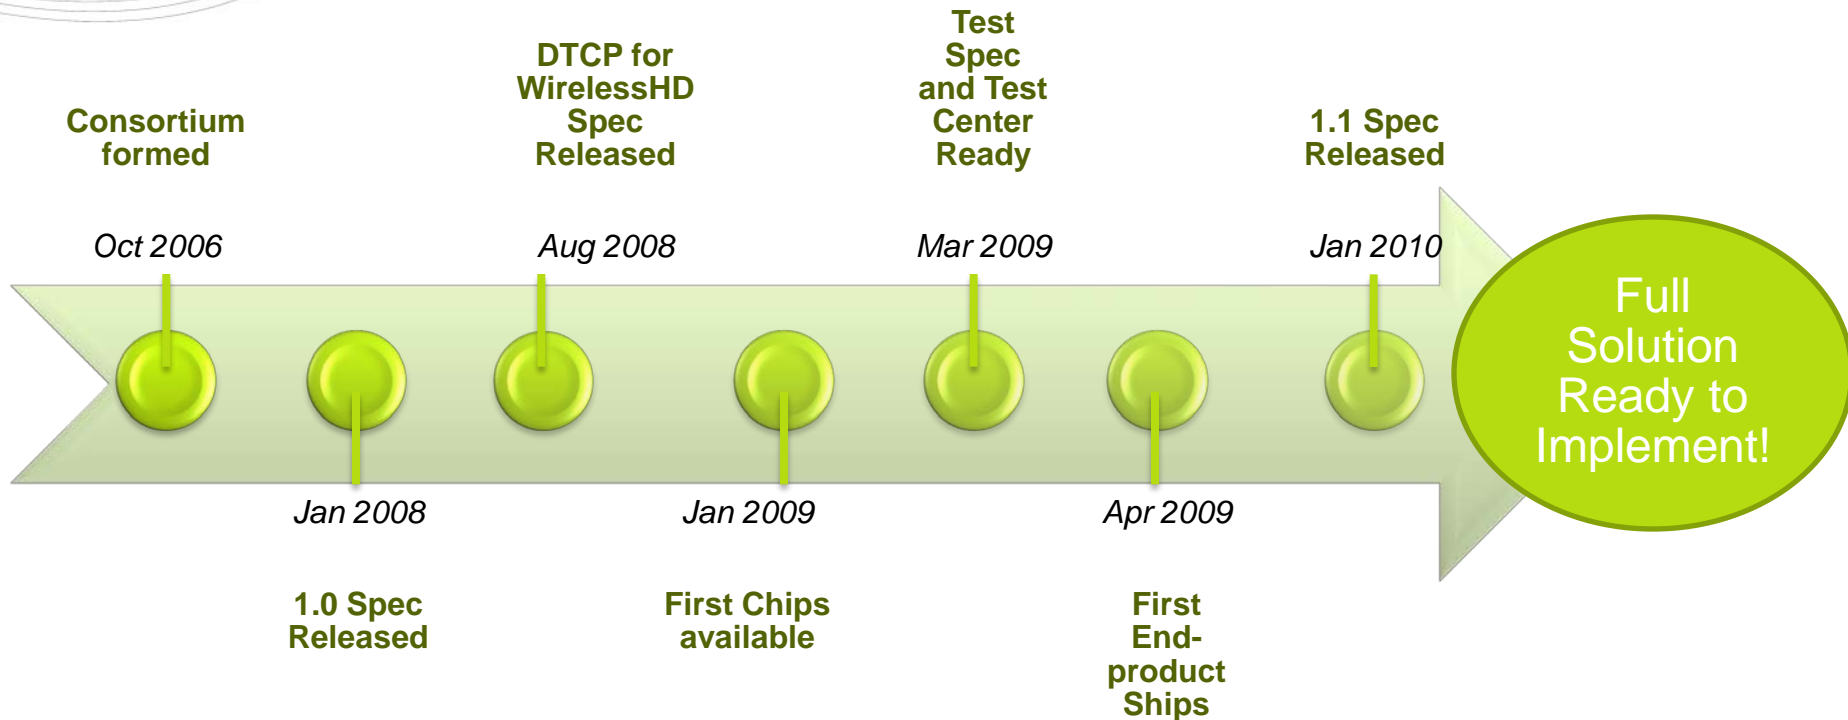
Consortium formed

Oct 2006

DTCP for WirelessHD Spec Released

Aug 2008

Test Spec and Test Center Ready

Mar 2009

1.1 Spec Released

Jan 2010

Full Solution Ready to Implement!

Jan 2008

1.0 Spec Released

Jan 2009

First Chips available

Apr 2009

First End-product Ships